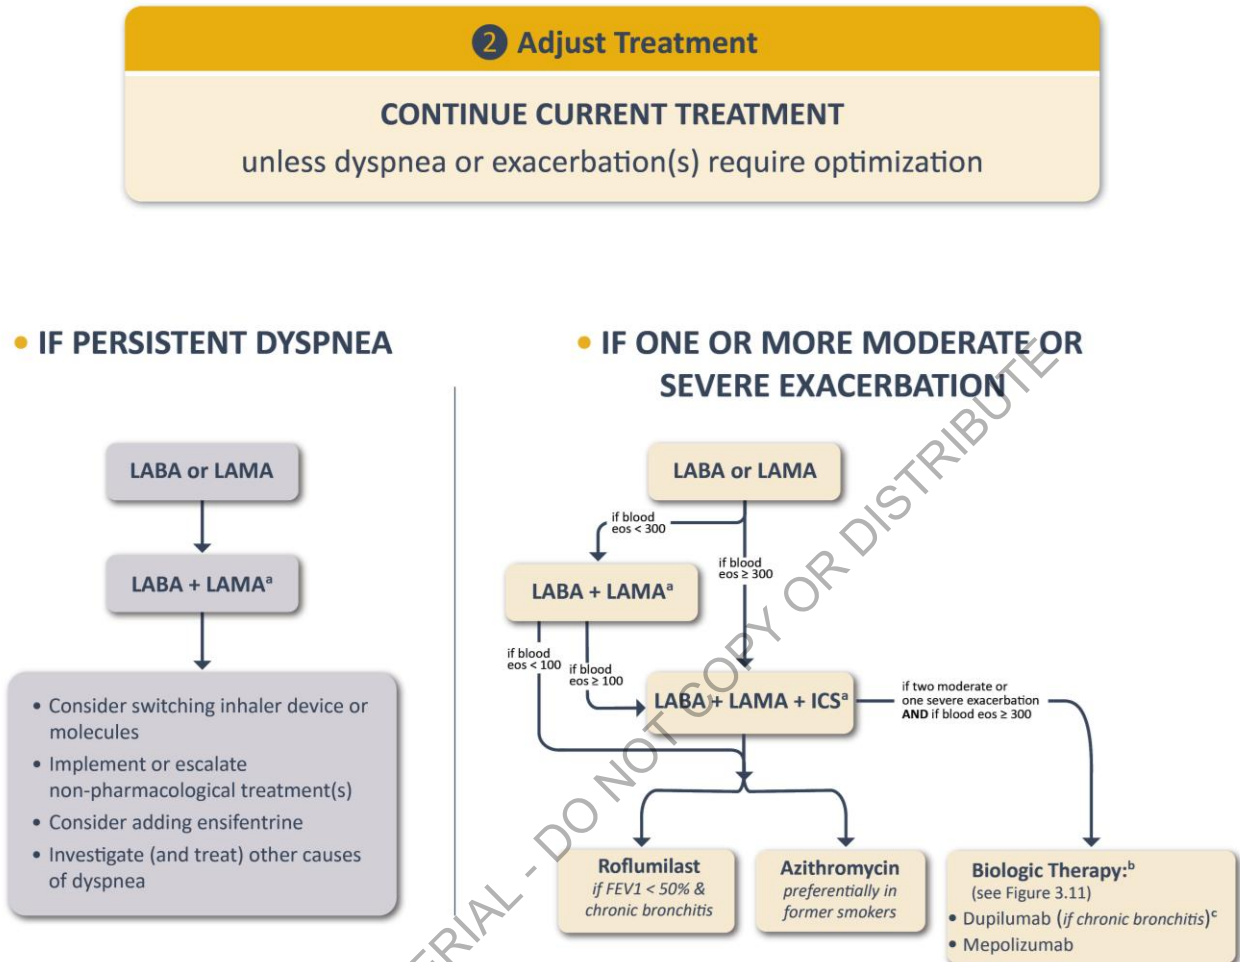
2 Adjust Treatment

CONTINUE CURRENT TREATMENT
unless dyspnea or exacerbation(s) require optimization

• IF PERSISTENT DYSPNEA

LABA or LAMA

LABA + LAMA$^a$

• Consider switching inhaler device or molecules
• Implement or escalate non-pharmacological treatment(s)
• Consider adding ensifentrine
• Investigate (and treat) other causes of dyspnea

• IF ONE OR MORE MODERATE OR SEVERE EXACERBATION

LABA or LAMA

if blood eos < 300

if blood eos ≥ 300

LABA + LAMA$^a$

if blood eos < 100

if blood eos ≥ 100

LABA + LAMA + ICS$^a$

if two moderate or one severe exacerbation AND if blood eos ≥ 300

Roflumilast
if FEV1 < 50% & chronic bronchitis

Azithromycin
preferentially in former smokers

Biologic Therapy:$^b$
(see Figure 3.11)
• Dupilumab (if chronic bronchitis)$^c$
• Mepolizumab

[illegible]RIAL - DO NOT COPY OR DISTRIBUTE